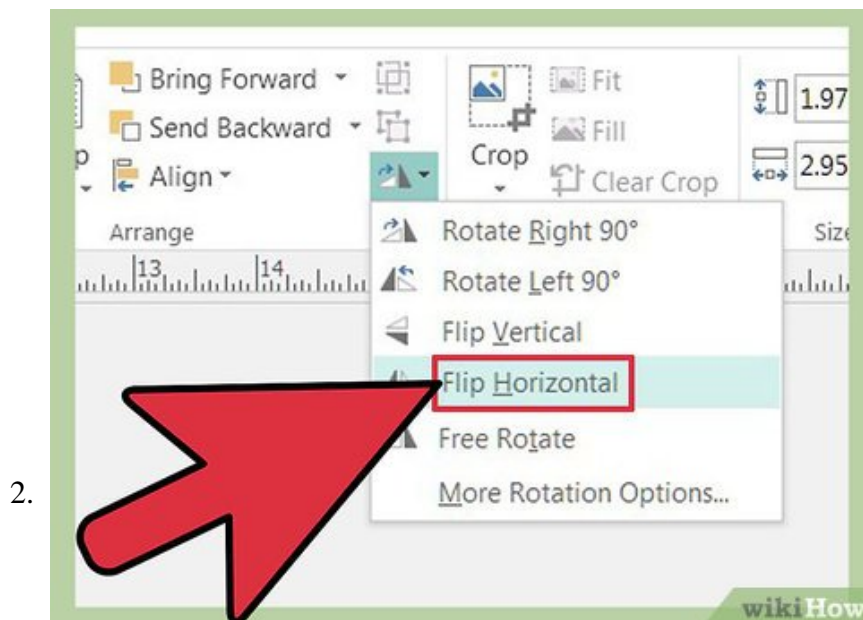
2.

p

Bring Forward

Send Backward

Align

Arrange

Crop

Fit

Fill

Clear Crop

1.97

2.95

Size

13

14

Rotate Right 90°

Rotate Left 90°

Flip Vertical

Flip Horizontal

Free Rotate

More Rotation Options...

wikiHow